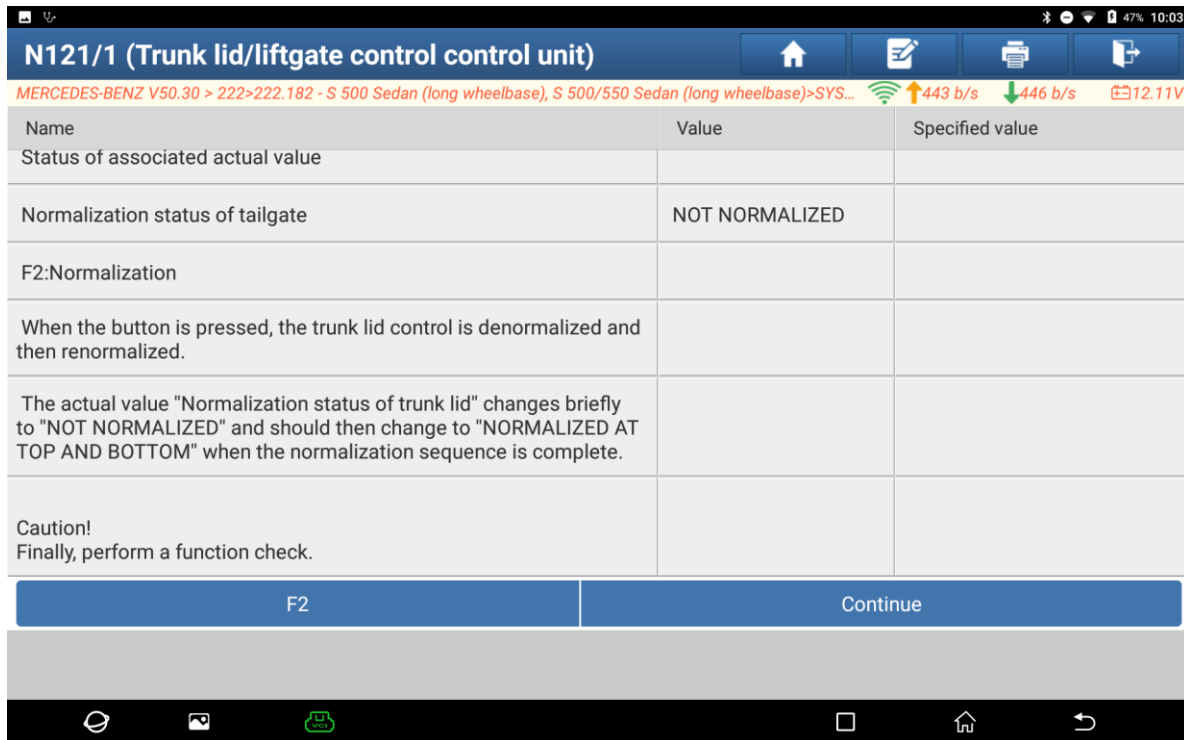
47% 10:03

N121/1 (Trunk lid/liftgate control control unit)

MERCEDES-BENZ V50.30 > 222>222.182 - S 500 Sedan (long wheelbase), S 500/550 Sedan (long wheelbase)>SYS... 443 b/s 446 b/s 12.11V

| Name | Value | Specified value |
|---|---|---|
| Status of associated actual value | | |
| Normalization status of tailgate | NOT NORMALIZED | |
| F2:Normalization | | |
| When the button is pressed, the trunk lid control is denormalized and then renormalized. | | |
| The actual value "Normalization status of trunk lid" changes briefly to "NOT NORMALIZED" and should then change to "NORMALIZED AT TOP AND BOTTOM" when the normalization sequence is complete. | | |
| Caution! Finally, perform a function check. | | |

F2

Continue

VCI